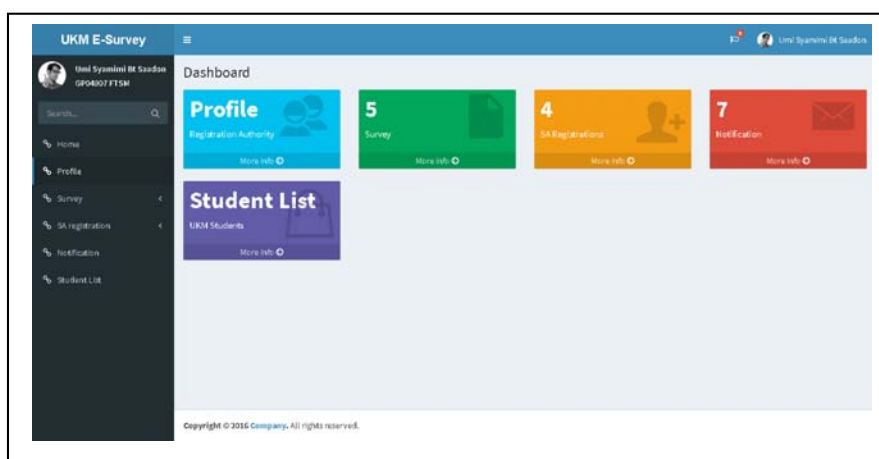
UKM E-Survey

Umi Syamimi Bt Saadon

Umi Syamimi Bt Saadon
GP04007 FTSM

Search...

Home
Profile
Survey
SA registration
Notification
Student List

Dashboard

Profile
Registration Authority
More info

5
Survey
More info

4
SA Registrations
More info

7
Notification
More info

Student List
UKM Students
More info

Copyright © 2016 Company. All rights reserved.